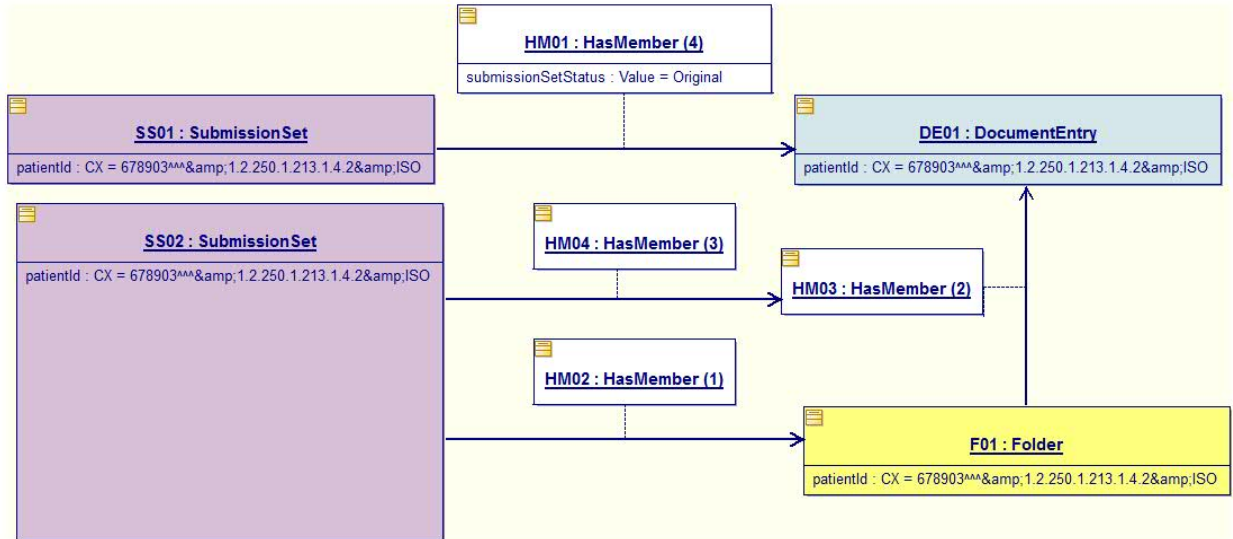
HM01 : HasMember (4)

submissionSetStatus : Value = Original

SS01 : SubmissionSet

patientId : CX = 678903^^^&amp;1.2.250.1.213.1.4.2&amp;ISO

DE01 : DocumentEntry

patientId : CX = 678903^^^&amp;1.2.250.1.213.1.4.2&amp;ISO

SS02 : SubmissionSet

patientId : CX = 678903^^^&amp;1.2.250.1.213.1.4.2&amp;ISO

HM04 : HasMember (3)

HM03 : HasMember (2)

HM02 : HasMember (1)

F01 : Folder

patientId : CX = 678903^^^&amp;1.2.250.1.213.1.4.2&amp;ISO